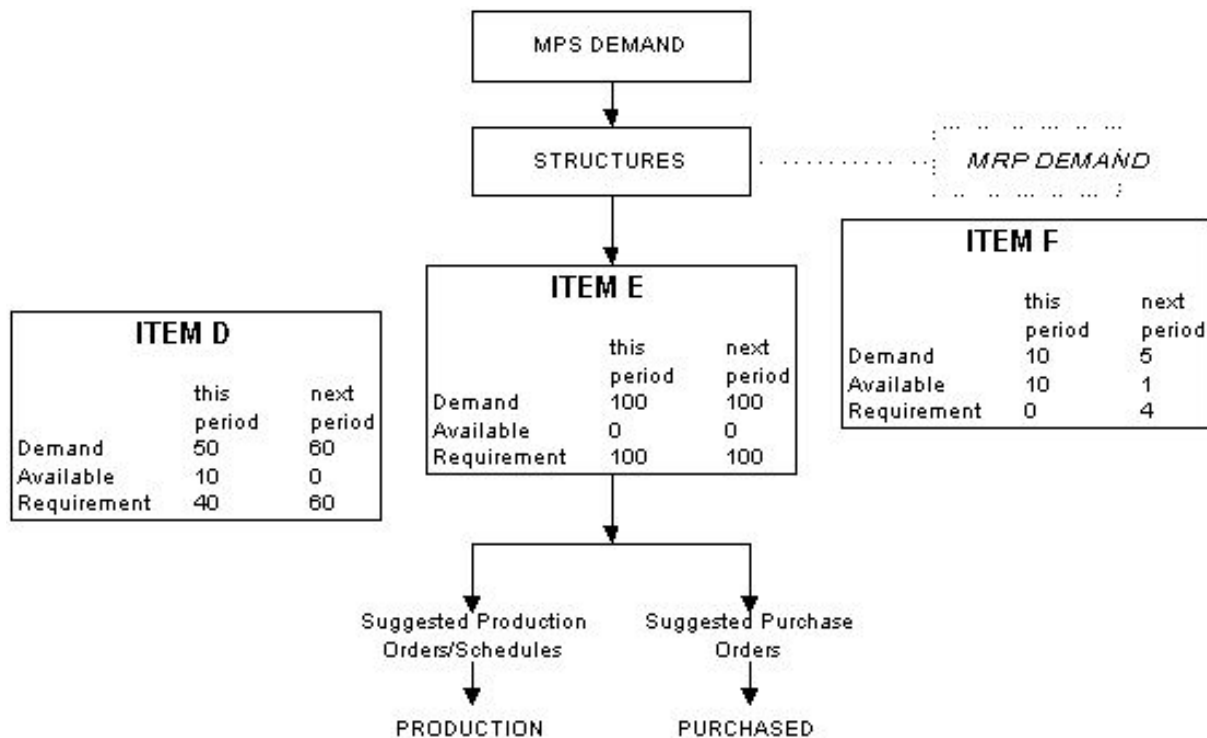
MPS DEMAND

STRUCTURES

MRP DEMAND

ITEM F

| | this period | next period |
|---|---|---|
| Demand | 10 | 5 |
| Available | 10 | 1 |
| Requirement | 0 | 4 |

ITEM E

| | this period | next period |
|---|---|---|
| Demand | 100 | 100 |
| Available | 0 | 0 |
| Requirement | 100 | 100 |

ITEM D

| | this period | next period |
|---|---|---|
| Demand | 50 | 60 |
| Available | 10 | 0 |
| Requirement | 40 | 60 |

Suggested Production Orders/Schedules

PRODUCTION

Suggested Purchase Orders

PURCHASED